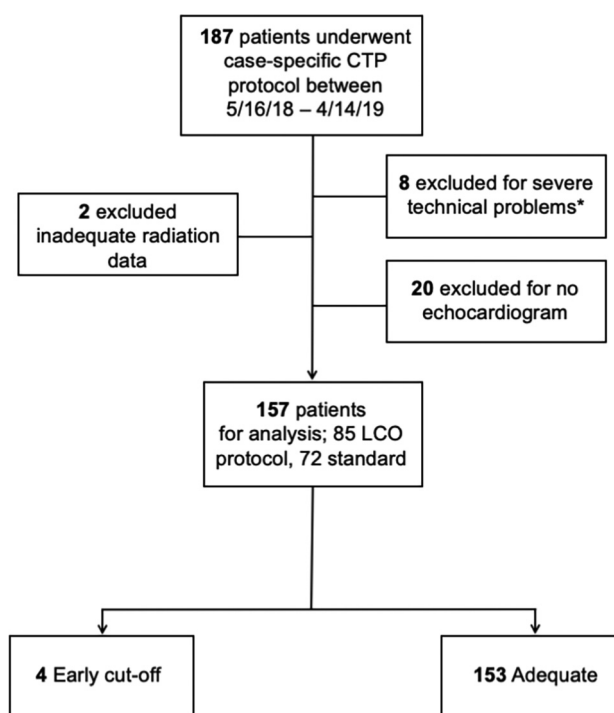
**187** patients underwent case-specific CTP protocol between 5/16/18 – 4/14/19

**8** excluded for severe technical problems*

**2** excluded inadequate radiation data

**20** excluded for no echocardiogram

**157** patients for analysis; 85 LCO protocol, 72 standard

**4** Early cut-off

**153** Adequate